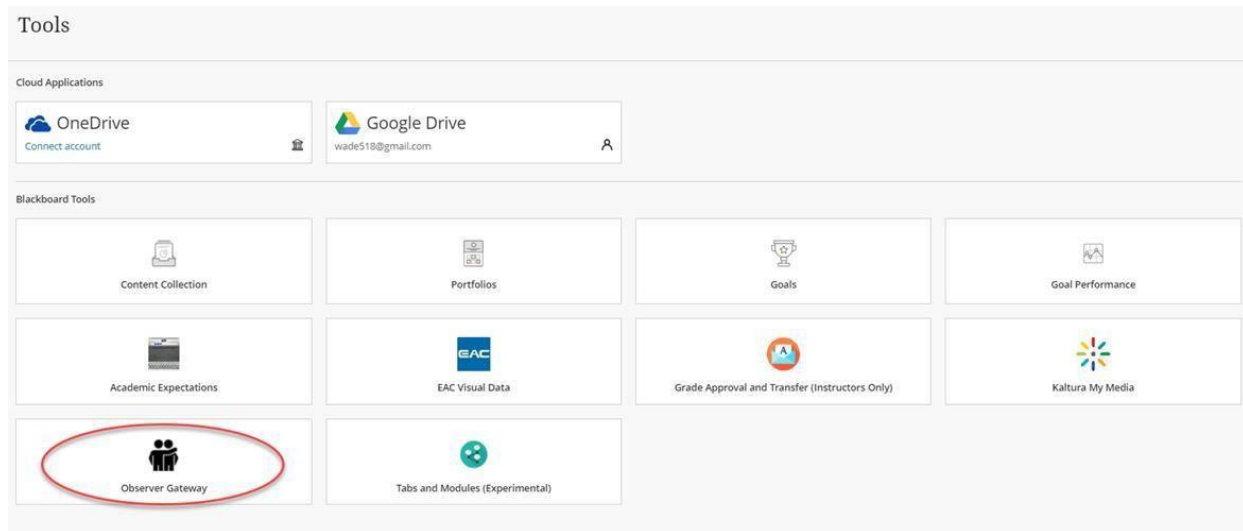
Tools

Cloud Applications

OneDrive
Connect account

Google Drive
wade518@gmail.com

Blackboard Tools

Content Collection

Portfolios

Goals

Goal Performance

Academic Expectations

EAC

EAC Visual Data

Grade Approval and Transfer (Instructors Only)

Kaltura My Media

Observer Gateway

Tabs and Modules (Experimental)